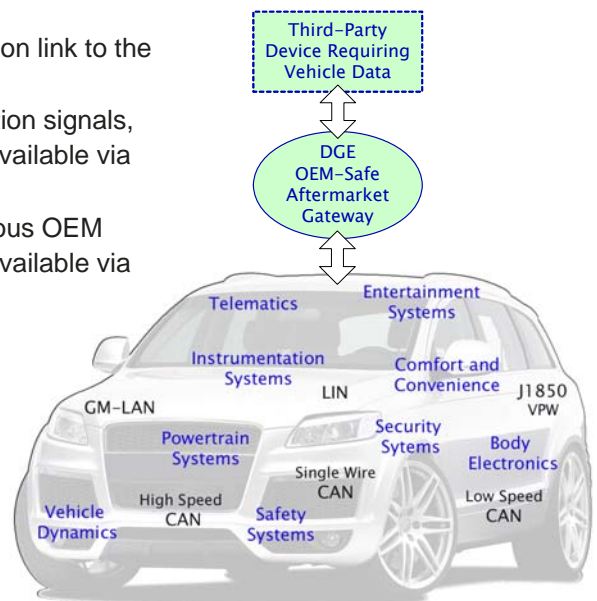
on link to the

ion signals,
vailable via

ous OEM
vailable via

Third-Party Device Requiring Vehicle Data

DGE OEM-Safe Aftermarket Gateway

Telematics

Entertainment Systems

Instrumentation Systems

LIN

Comfort and Convenience

J1850 VPW

GM-LAN

Powertrain Systems

Security Sytems

Body Electronics

Single Wire CAN

Vehicle Dynamics

High Speed CAN

Safety Systems

Low Speed CAN